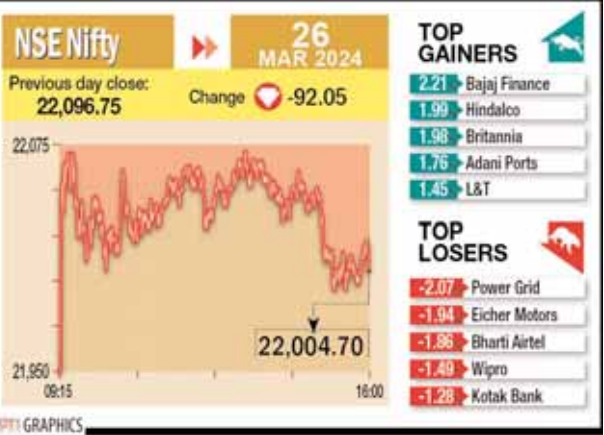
NSE Nifty

26 MAR 2024

Previous day close: 22,096.75

Change -92.05

22,075

21,950

09:15

16:00

22,004.70

TOP GAINERS

| 2.21 | Bajaj Finance |
|---|---|
| 1.99 | Hindalco |
| 1.98 | Britannia |
| 1.76 | Adani Ports |
| 1.45 | L&T |

TOP LOSERS

| -2.07 | Power Grid |
|---|---|
| -1.94 | Eicher Motors |
| -1.86 | Bharti Airtel |
| -1.49 | Wipro |
| -1.28 | Kotak Bank |

PTI GRAPHICS